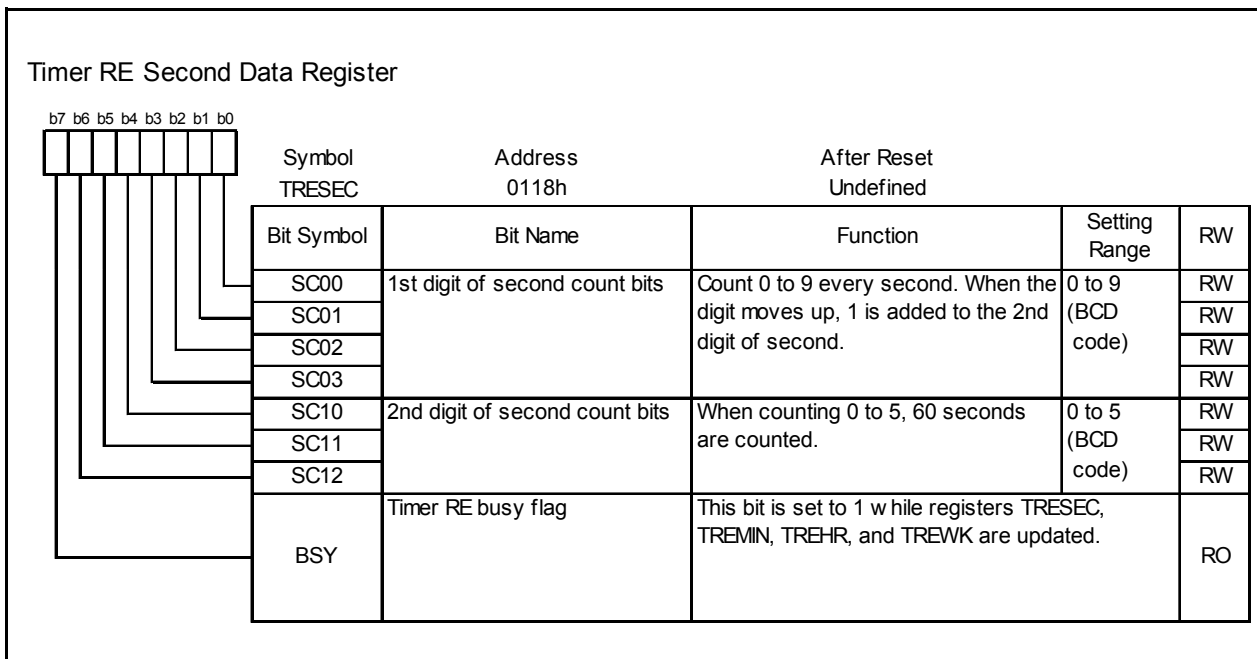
Timer RE Second Data Register

b7 b6 b5 b4 b3 b2 b1 b0

Symbol TRESEC | Address 0118h | After Reset Undefined

| Bit Symbol | Bit Name | Function | Setting Range | RW |
|---|---|---|---|---|
| SC00 | 1st digit of second count bits | Count 0 to 9 every second. When the digit moves up, 1 is added to the 2nd digit of second. | 0 to 9 (BCD code) | RW |
| SC01 | | | | RW |
| SC02 | | | | RW |
| SC03 | | | | RW |
| SC10 | 2nd digit of second count bits | When counting 0 to 5, 60 seconds are counted. | 0 to 5 (BCD code) | RW |
| SC11 | | | | RW |
| SC12 | | | | RW |
| BSY | Timer RE busy flag | This bit is set to 1 w hile registers TRESEC, TREMIN, TREHR, and TREWK are updated. | | RO |